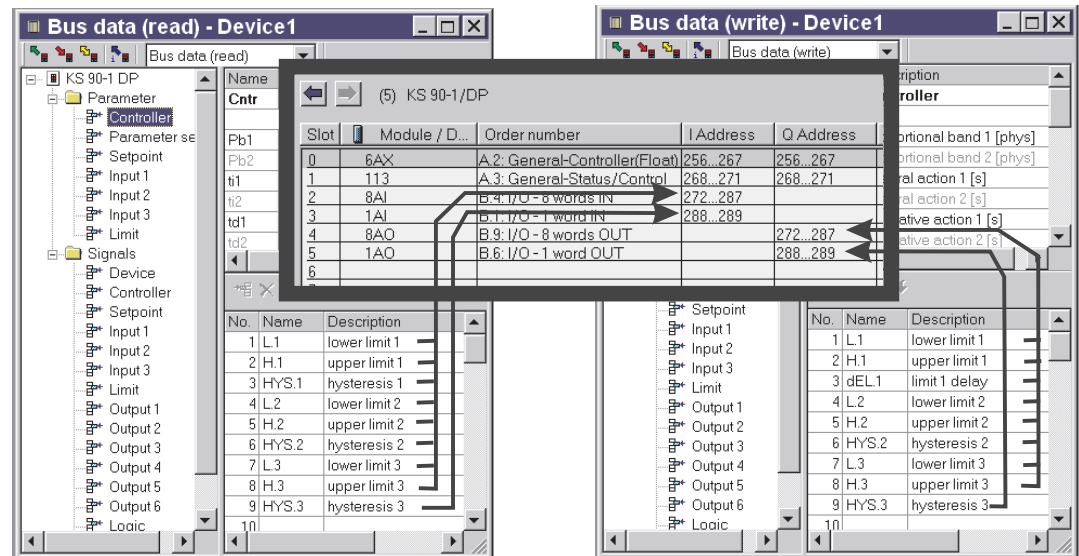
Bus data (read) - Device1

Bus data (read)

KS 90-1 DP
Parameter
Controller
Parameter se
Setpoint
Input 1
Input 2
Input 3
Limit
Signals
Device
Controller
Setpoint
Input 1
Input 2
Input 3
Limit
Output 1
Output 2
Output 3
Output 4
Output 5
Output 6
Logic

Name
Cntr

Pb1
Pb2
ti1
ti2
td1
td2

| No. | Name | Description |
|---|---|---|
| 1 | L.1 | lower limit 1 |
| 2 | H.1 | upper limit 1 |
| 3 | HYS.1 | hysteresis 1 |
| 4 | L.2 | lower limit 2 |
| 5 | H.2 | upper limit 2 |
| 6 | HYS.2 | hysteresis 2 |
| 7 | L.3 | lower limit 3 |
| 8 | H.3 | upper limit 3 |
| 9 | HYS.3 | hysteresis 3 |
| 10 | | |

(5) KS 90-1/DP

| Slot | Module / D... | Order number | I Address | Q Address |
|---|---|---|---|---|
| 0 | 6AX | A.2: General-Controller(Float) | 256...267 | 256...267 |
| 1 | 113 | A.3: General-Status/Control | 268...271 | 268...271 |
| 2 | 8AI | B.4: I/O - 8 words IN | 272...287 | |
| 3 | 1AI | B.1: I/O - 1 word IN | 288...289 | |
| 4 | 8AO | B.9: I/O - 8 words OUT | | 272...287 |
| 5 | 1AO | B.6: I/O - 1 word OUT | | 288...289 |
| 6 | | | | |

Bus data (write) - Device1

Bus data (write)

cription
roller

portional band 1 [phys]
portional band 2 [phys]
ral action 1 [s]
ral action 2 [s]
ative action 1 [s]
ative action 2 [s]

Setpoint
Input 1
Input 2
Input 3
Limit
Output 1
Output 2
Output 3
Output 4
Output 5
Output 6
Logic

| No. | Name | Description |
|---|---|---|
| 1 | L.1 | lower limit 1 |
| 2 | H.1 | upper limit 1 |
| 3 | dEL.1 | limit 1 delay |
| 4 | L.2 | lower limit 2 |
| 5 | H.2 | upper limit 2 |
| 6 | HYS.2 | hysteresis 2 |
| 7 | L.3 | lower limit 3 |
| 8 | H.3 | upper limit 3 |
| 9 | HYS.3 | hysteresis 3 |
| 10 | | |